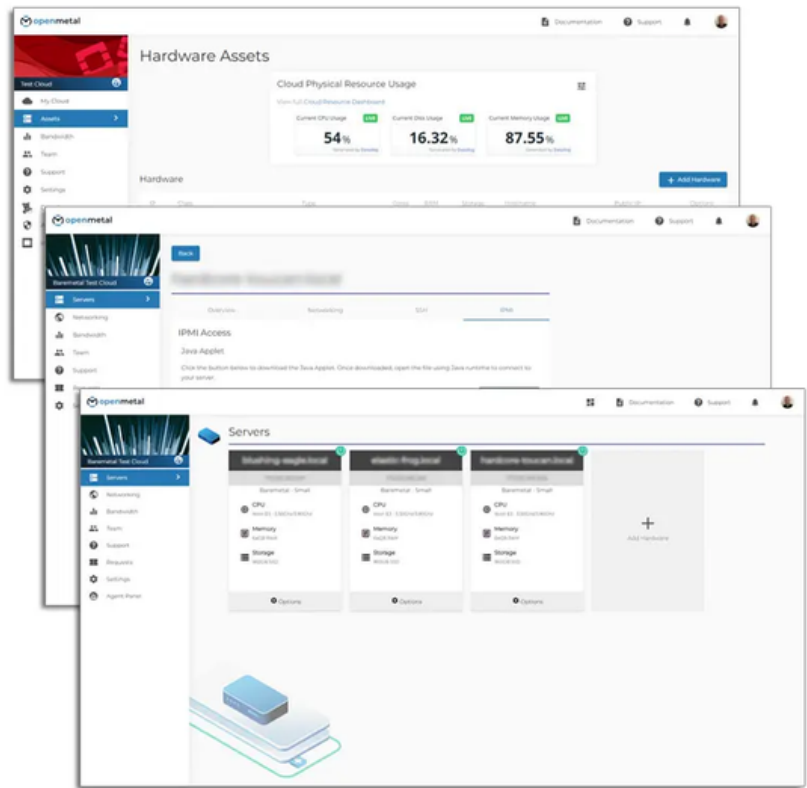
openmetal

Documentation Support

Test Cloud

My Cloud
Assets
Bandwidth
Team
Support
Settings

Hardware Assets

Cloud Physical Resource Usage

View full Cloud Resource Dashboard

Current CPU Usage LIVE
54%

Current Disk Usage LIVE
16.32%

Current Memory Usage LIVE
87.55%

Hardware

+ Add Hardware

openmetal

Documentation Support

Baremetal Test Cloud

Servers
Networking
Bandwidth
Team
Support

Back

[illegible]

Overview Networking SSH IPMI

IPMI Access

Java Applet

Click the button below to download the Java Applet. Once downloaded, open the file using Java runtime to connect to your server.

openmetal

Documentation Support

Baremetal Test Cloud

Servers
Networking
Bandwidth
Team
Support
Requests
Settings
Agent Panel

Servers

blushing-eagle.local
Baremetal - Small
CPU
Memory
Storage
Options

elastic-frog.local
Baremetal - Small
CPU
Memory
Storage
Options

hardcore-toucan.local
Baremetal - Small
CPU
Memory
Storage
Options

+
Add Hardware